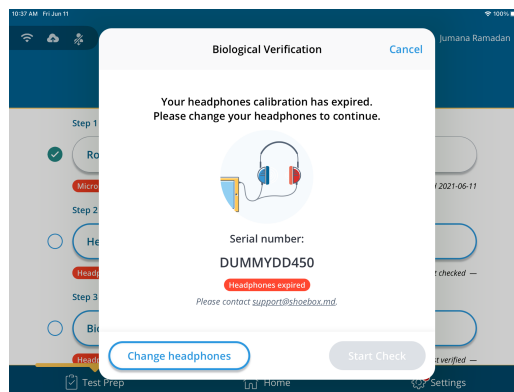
10:37 AM Fri Jun 11

100%

Jumana Ramadan

Biological Verification

Cancel

Your headphones calibration has expired. Please change your headphones to continue.

Serial number:

DUMMYDD450

Headphones expired

Please contact support@shoebox.md.

Step 1

Ro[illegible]

Micro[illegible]

t 2021-06-11

Step 2

He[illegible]

Headp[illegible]

t checked —

Step 3

Bi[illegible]

t verified —

Change headphones

Start Check

Test Prep

Home

Settings